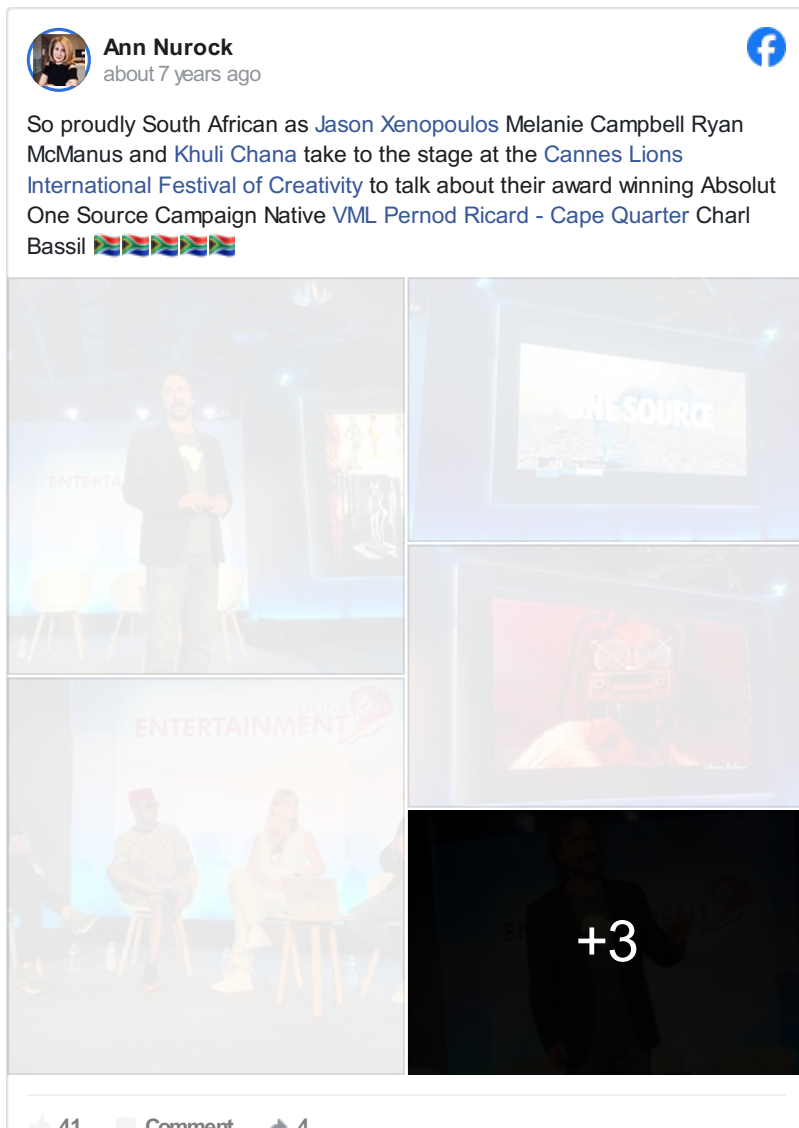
Ann Nurock
about 7 years ago

So proudly South African as Jason Xenopoulos Melanie Campbell Ryan McManus and Khuli Chana take to the stage at the Cannes Lions International Festival of Creativity to talk about their award winning Absolut One Source Campaign Native VML Pernod Ricard - Cape Quarter Charl Bassil 🇿🇦🇿🇦🇿🇦🇿🇦🇿🇦

ENTERTA

ONE SOURCE

ENTERTAINMENT LIONS

+3

41 Comment 4